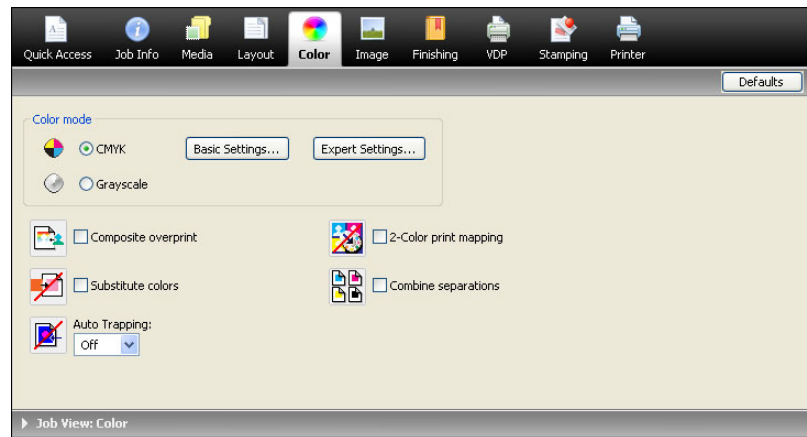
Quick Access Job Info Media Layout Color Image Finishing VDP Stamping Printer

Defaults

Color mode

CMYK

Basic Settings...

Expert Settings...

Grayscale

Composite overprint

2-Color print mapping

Substitute colors

Combine separations

Auto Trapping:

Off

Job View: Color